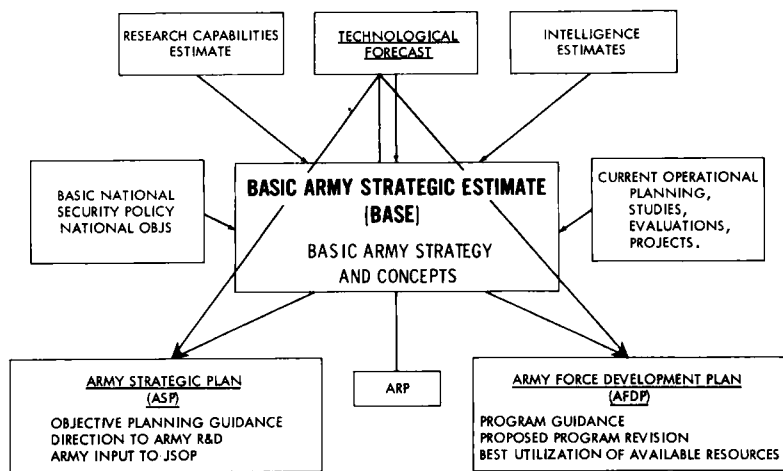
RESEARCH CAPABILITIES ESTIMATE

TECHNOLOGICAL FORECAST

INTELLIGENCE ESTIMATES

BASIC NATIONAL SECURITY POLICY NATIONAL OBJS

BASIC ARMY STRATEGIC ESTIMATE (BASE)

BASIC ARMY STRATEGY AND CONCEPTS

CURRENT OPERATIONAL PLANNING, STUDIES, EVALUATIONS, PROJECTS.

ARMY STRATEGIC PLAN (ASP)

OBJECTIVE PLANNING GUIDANCE
DIRECTION TO ARMY R&D
ARMY INPUT TO JSOP

ARP

ARMY FORCE DEVELOPMENT PLAN (AFDP)

PROGRAM GUIDANCE
PROPOSED PROGRAM REVISION
BEST UTILIZATION OF AVAILABLE RESOURCES